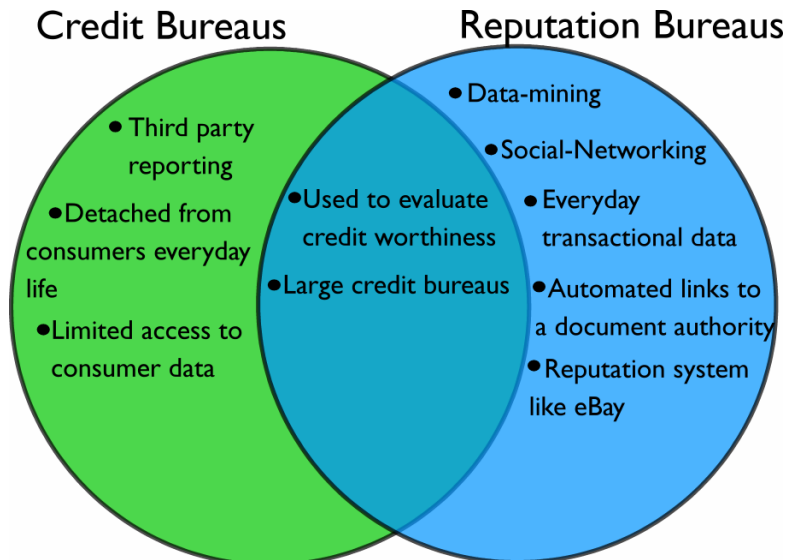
Credit Bureaus

Reputation Bureaus

• Third party reporting

• Detached from consumers everyday life

• Limited access to consumer data

• Used to evaluate credit worthiness

• Large credit bureaus

• Data-mining

• Social-Networking

• Everyday transactional data

• Automated links to a document authority

• Reputation system like eBay